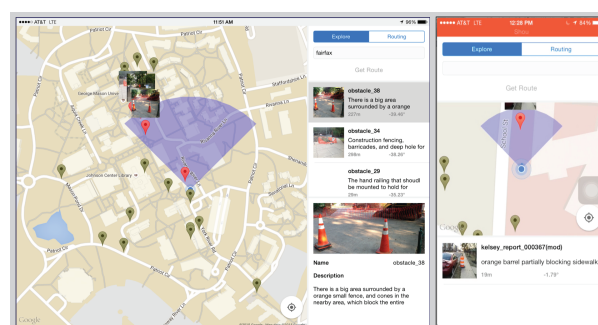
AT&T LTE 11:51 AM 96%

Patriot Cir
George Mason Univ
Johnson Center Library
Patriot Cir
Rivanna Rd
Aquia Creek Ln
Sandy Creek Way
Mason Pond Dr
Patriot Cir
York River Rd
Google

Explore
Routing
fairfax
Get Route

obstacle_38
There is a big area surrounded by a orange
227m -32.42°

obstacle_34
Construction fencing, barricades, and deep hole for
298m -36.30°

obstacle_29
The hand railing that should be mounted to hold for
-35.22°

Name obstacle_38
Description
There is a big area surrounded by a orange small fence, and cones in the nearby area, which block the entire

AT&T LTE 12:28 PM 84%
Explore
Routing
Get Route
Google
kelsey_report_000367(mod)
orange barrel partially blocking sidewalk
19m -1.79°